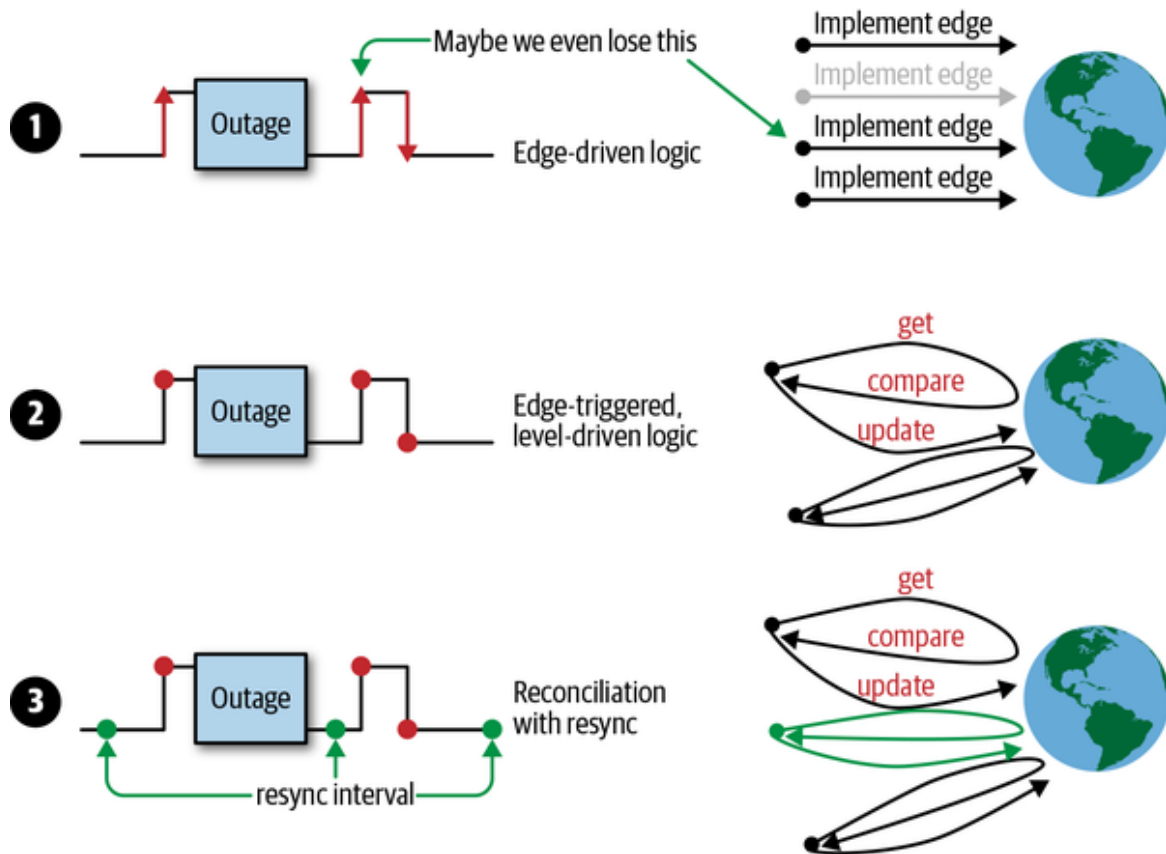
Maybe we even lose this

Implement edge
Implement edge
Implement edge
Implement edge

1
Outage
Edge-driven logic

2
Outage
Edge-triggered, level-driven logic

get
compare
update

3
Outage
Reconciliation with resync

resync interval

get
compare
update